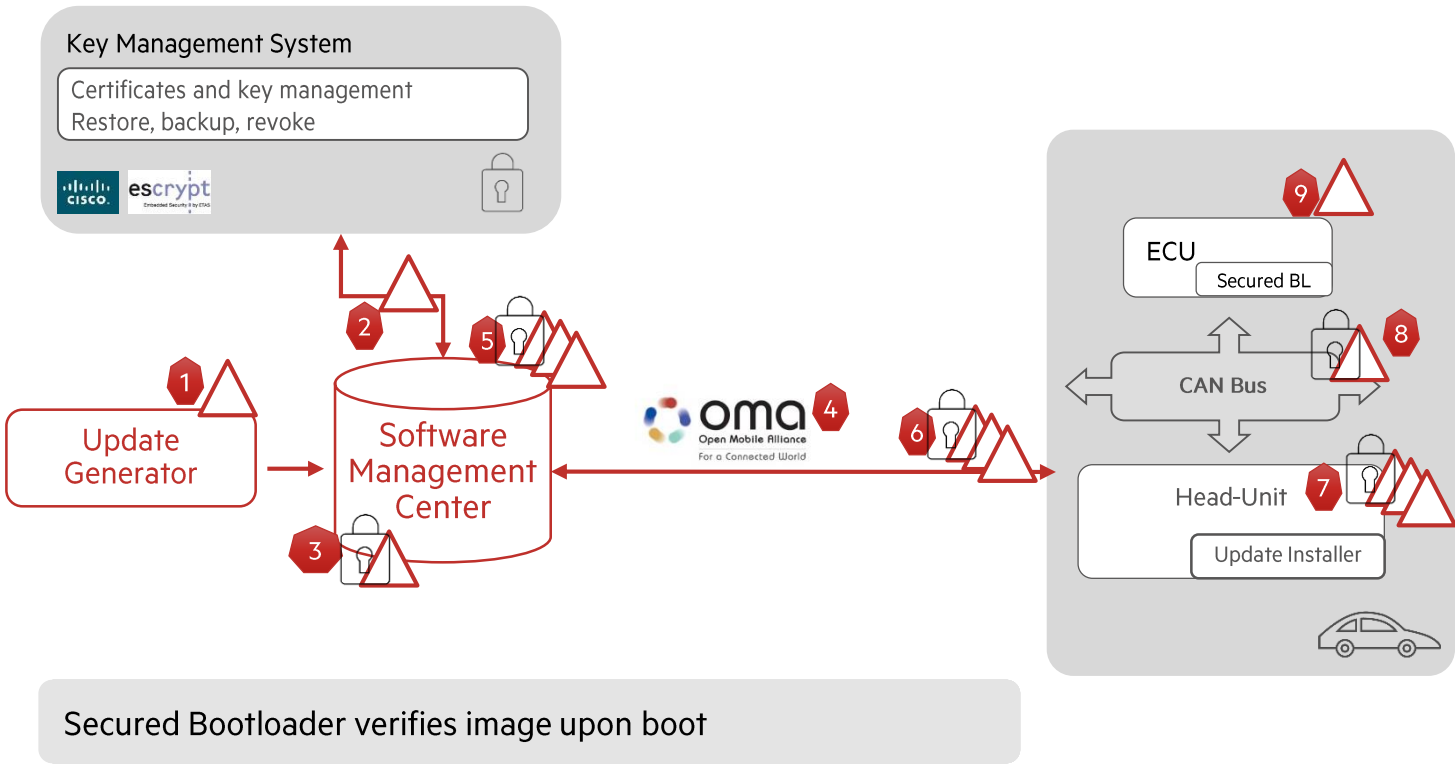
Key Management System

Certificates and key management
Restore, backup, revoke

CISCO. escrypt Embedded Security ® by ETAS

9

ECU

Secured BL

8

CAN Bus

2

5

1

Update Generator

Software Management Center

oma Open Mobile Alliance For a Connected World

4

6

Head-Unit

7

Update Installer

3

Secured Bootloader verifies image upon boot